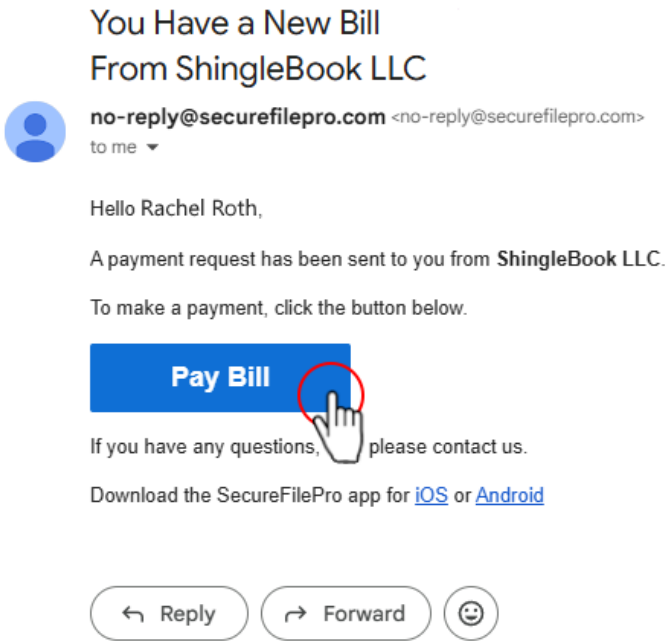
You Have a New Bill From ShingleBook LLC

no-reply@securefilepro.com <no-reply@securefilepro.com>
to me

Hello Rachel Roth,

A payment request has been sent to you from **ShingleBook LLC**.

To make a payment, click the button below.

Pay Bill

If you have any questions, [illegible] please contact us.

Download the SecureFilePro app for iOS or Android

Reply

Forward